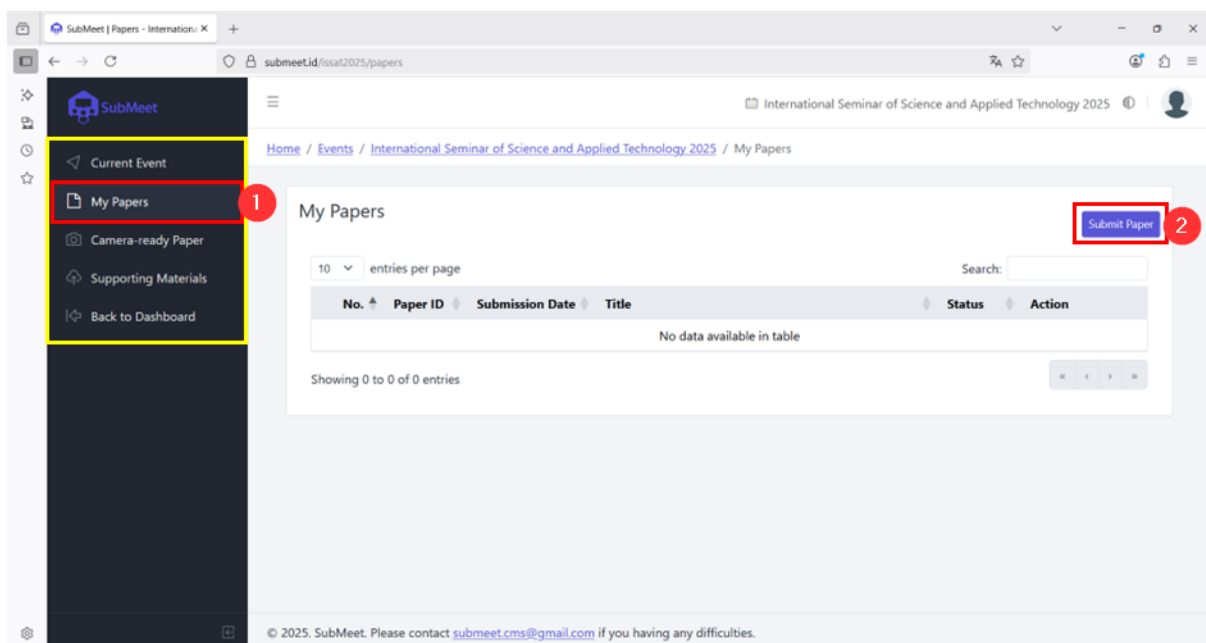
SubMeet | Papers - Internationa ×

submeet.id/issat2025/papers

SubMeet

International Seminar of Science and Applied Technology 2025

Home / Events / International Seminar of Science and Applied Technology 2025 / My Papers

Current Event

My Papers

Camera-ready Paper

Supporting Materials

Back to Dashboard

1

My Papers

Submit Paper

2

10 entries per page

Search:

| No. | Paper ID | Submission Date | Title | Status | Action |
|---|---|---|---|---|---|
| No data available in table | | | | | |

Showing 0 to 0 of 0 entries

« ‹ › »

© 2025. SubMeet. Please contact submeet.cms@gmail.com if you having any difficulties.